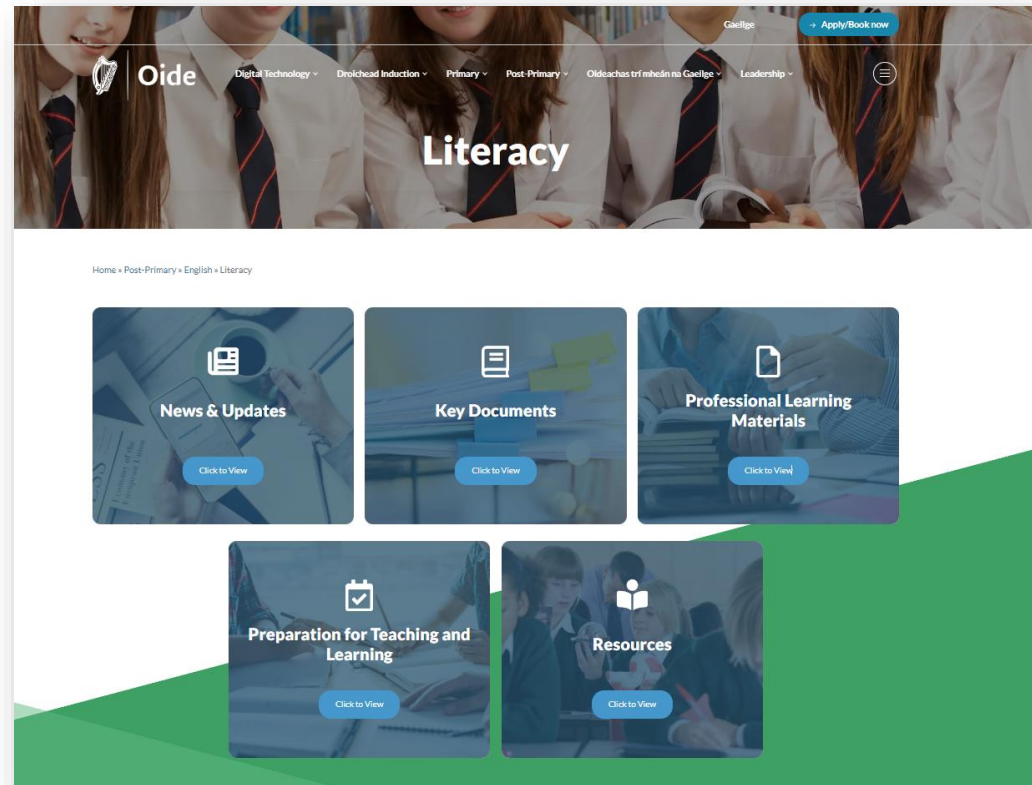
Gaeilge
→ Apply/Book now

Oide

Digital Technology
Droichead Induction
Primary
Post-Primary
Oideachas trí mheán na Gaeilge
Leadership

Literacy

Home » Post-Primary » English » Literacy

News & Updates
Click to View

Key Documents
Click to View

Professional Learning Materials
Click to View

Preparation for Teaching and Learning
Click to View

Resources
Click to View